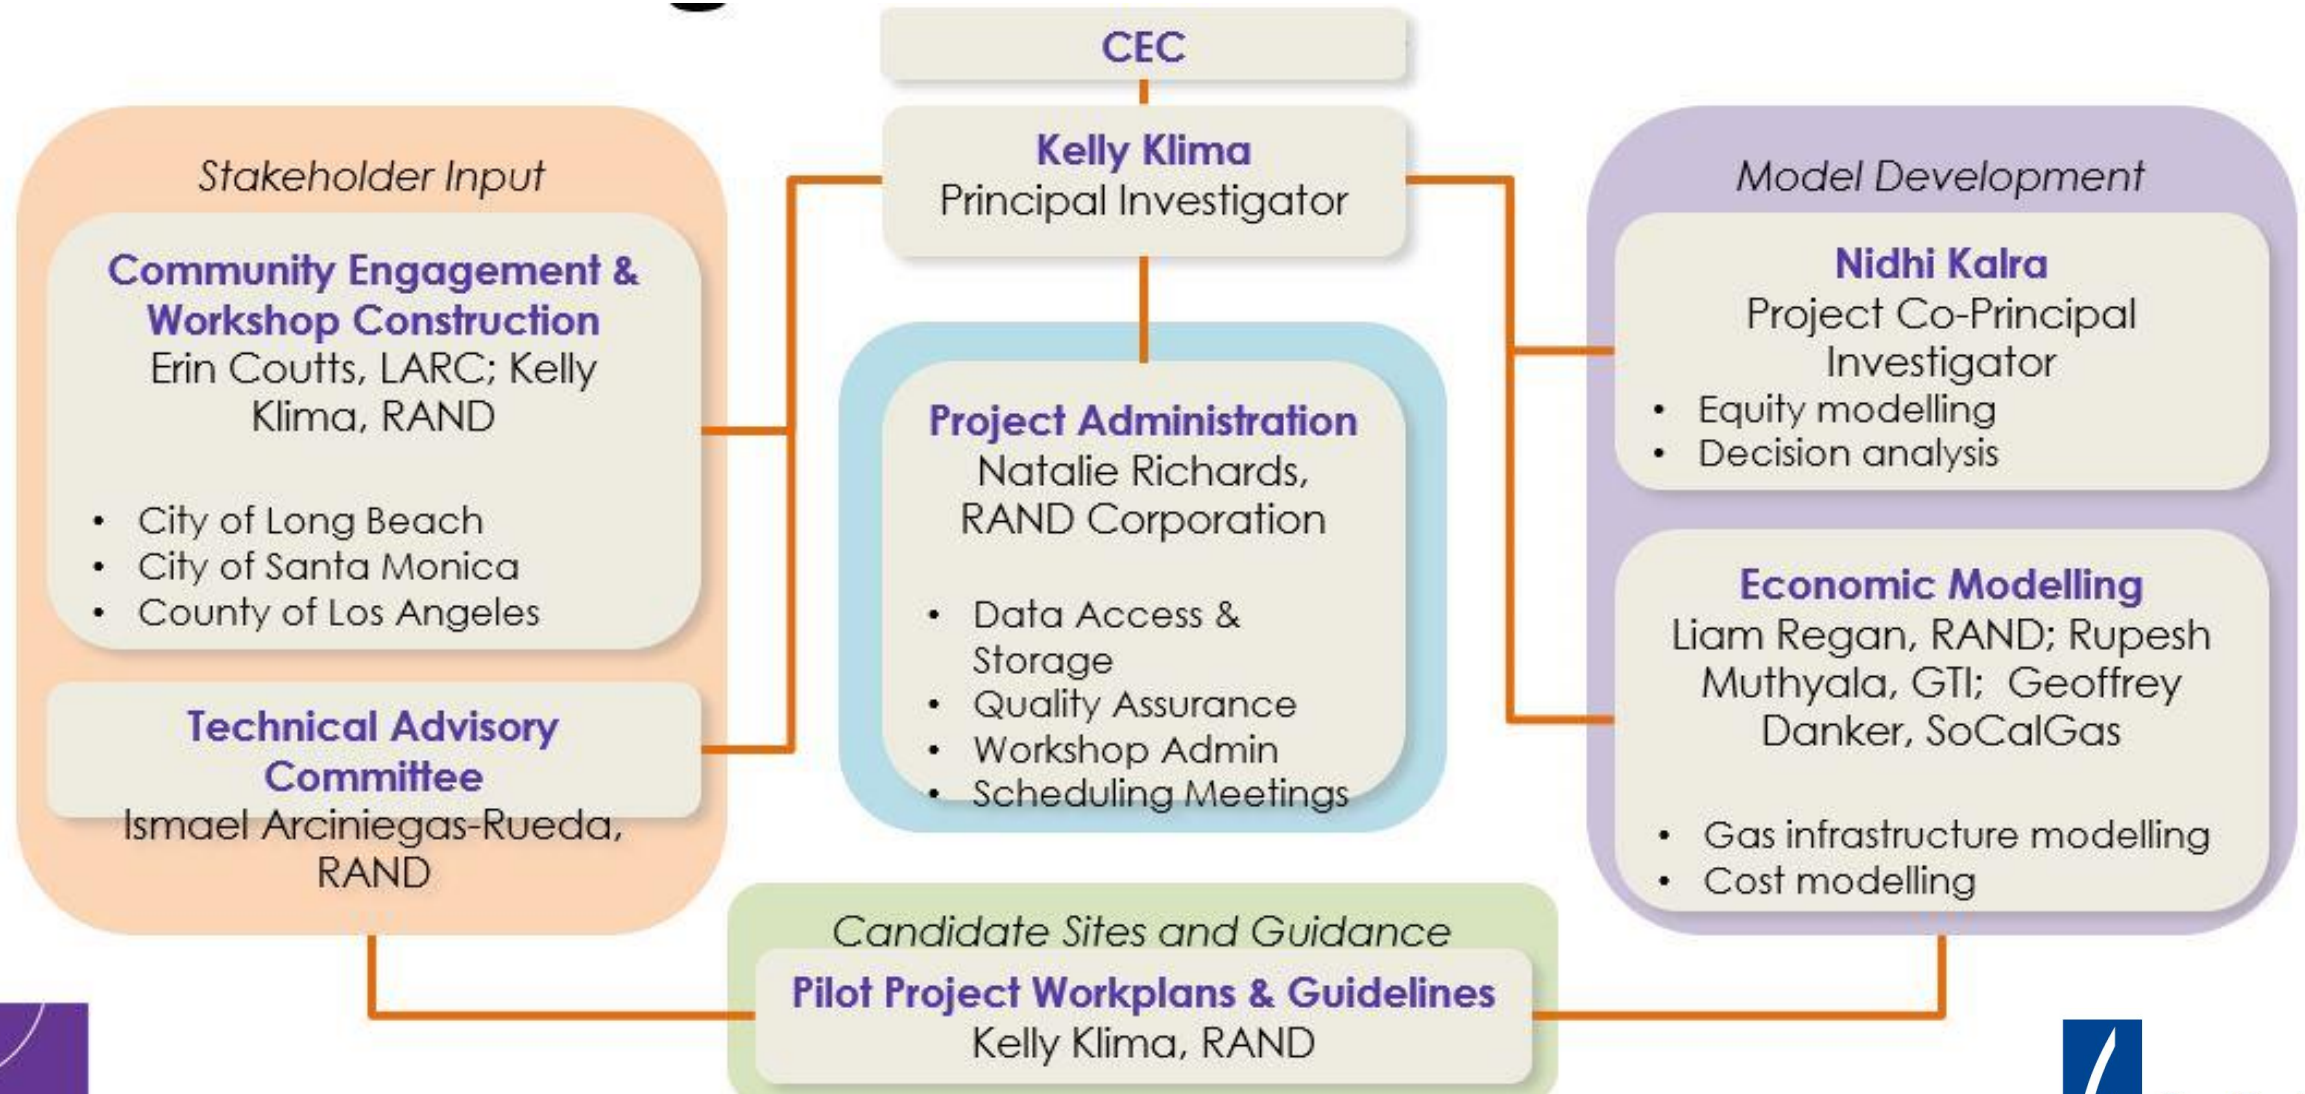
CEC

Kelly Klima
Principal Investigator

Stakeholder Input

Community Engagement & Workshop Construction
Erin Coutts, LARC; Kelly Klima, RAND

- City of Long Beach
- City of Santa Monica
- County of Los Angeles

Technical Advisory Committee
Ismael Arciniegas-Rueda, RAND

Project Administration
Natalie Richards, RAND Corporation

- Data Access & Storage
- Quality Assurance
- Workshop Admin
- Scheduling Meetings

Model Development

Nidhi Kalra
Project Co-Principal Investigator
- Equity modelling
- Decision analysis

Economic Modelling
Liam Regan, RAND; Rupesh Muthyala, GTI; Geoffrey Danker, SoCalGas

- Gas infrastructure modelling
- Cost modelling

Candidate Sites and Guidance
Pilot Project Workplans & Guidelines
Kelly Klima, RAND